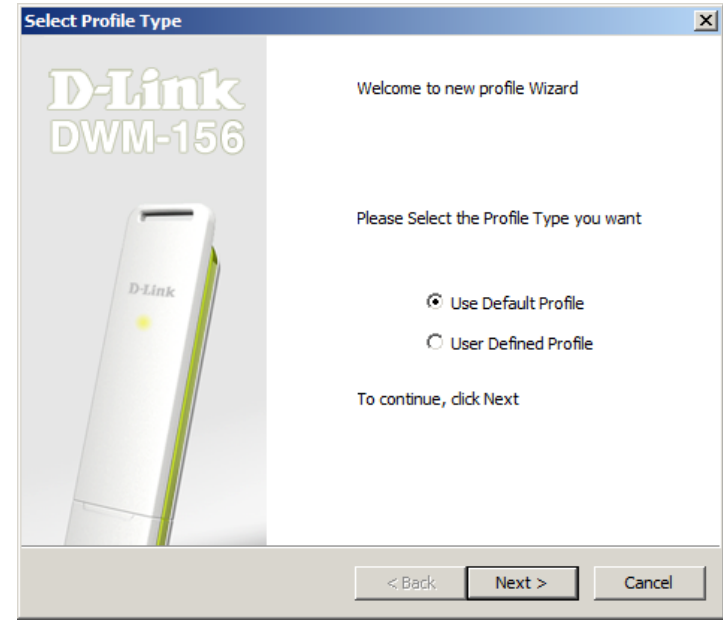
Select Profile Type

D-Link
DWM-156

D-Link

Welcome to new profile Wizard

Please Select the Profile Type you want

Use Default Profile

User Defined Profile

To continue, click Next

< Back

Next >

Cancel